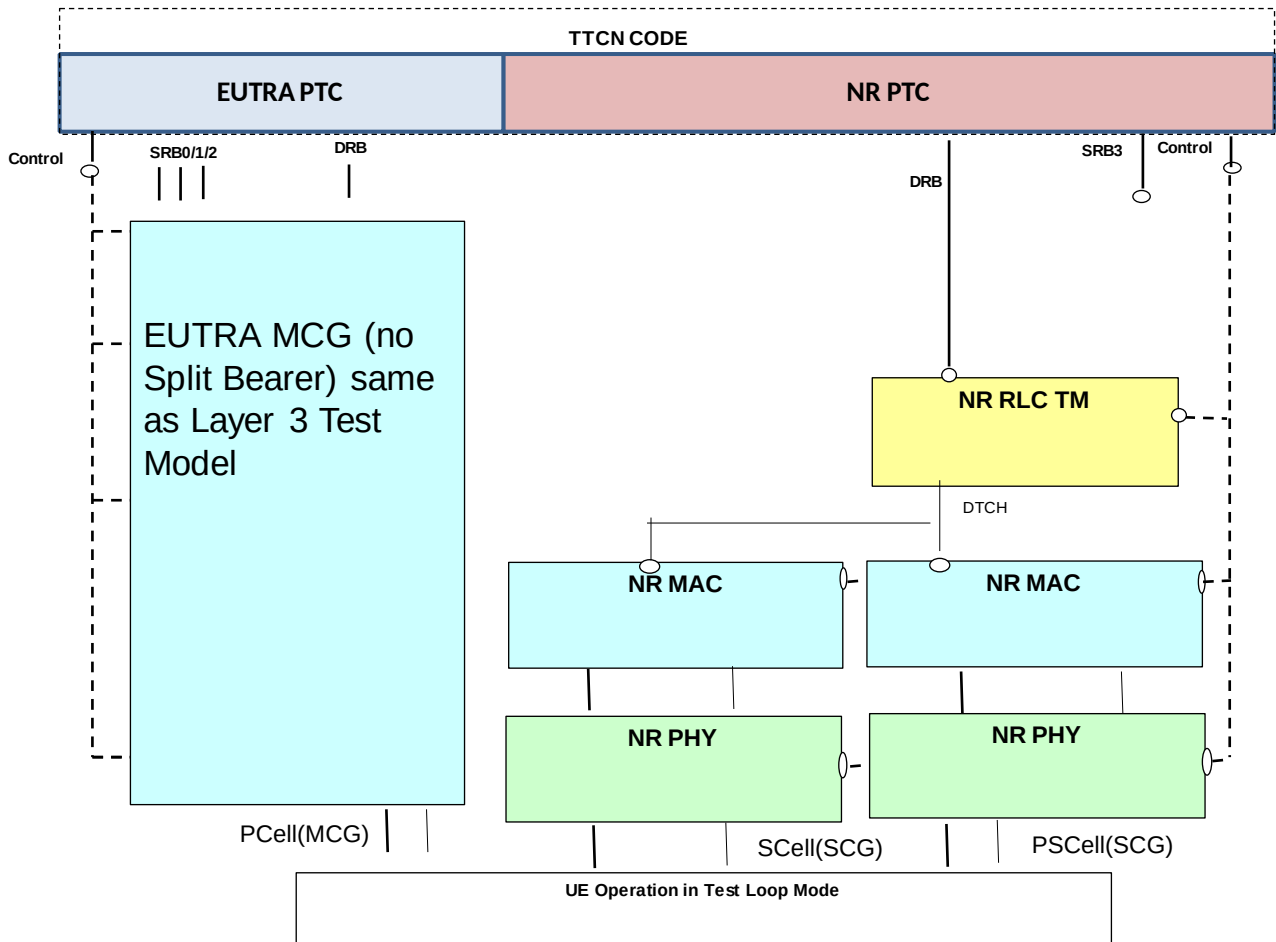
TTCN CODE

EUTRA PTC

NR PTC

Control

SRB0/1/2

DRB

DRB

SRB3

Control

EUTRA MCG (no Split Bearer) same as Layer 3 Test Model

NR RLC TM

DTCH

NR MAC

NR MAC

NR PHY

NR PHY

PCell(MCG)

SCell(SCG)

PSCell(SCG)

UE Operation in Test Loop Mode